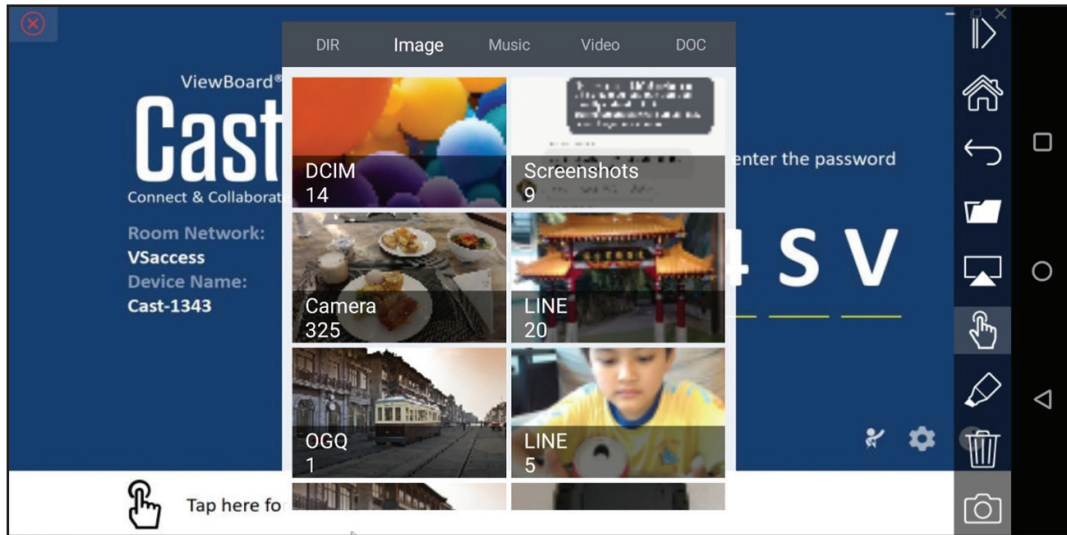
ViewBoard®
Cast
Connect & Collaborat

Room Network:
VSaccess
Device Name:
Cast-1343

DIR Image Music Video DOC

DCIM
14

Screenshots
9

Camera
325

LINE
20

OGQ
1

LINE
5

enter the password

4 S V

Tap here fo